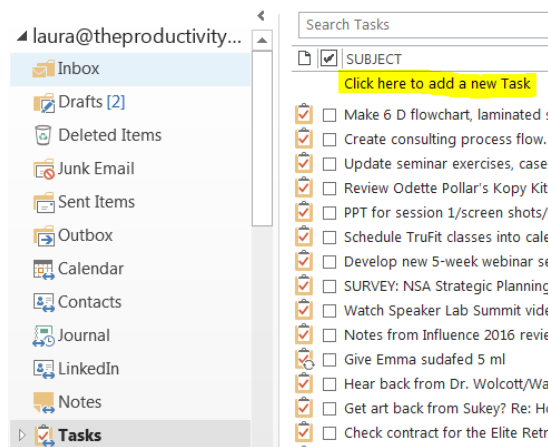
laura@theproductivity...

Inbox
Drafts [2]
Deleted Items
Junk Email
Sent Items
Outbox
Calendar
Contacts
Journal
LinkedIn
Notes
Tasks

Search Tasks

SUBJECT
Click here to add a new Task
Make 6 D flowchart, laminated s
Create consulting process flow.
Update seminar exercises, case
Review Odette Pollar's Kopy Kit
PPT for session 1/screen shots/
Schedule TruFit classes into cale
Develop new 5-week webinar se
SURVEY: NSA Strategic Planning
Watch Speaker Lab Summit vide
Notes from Influence 2016 revie
Give Emma sudafed 5 ml
Hear back from Dr. Wolcott/Wa
Get art back from Sukey? Re: Ho
Check contract for the Elite Retr